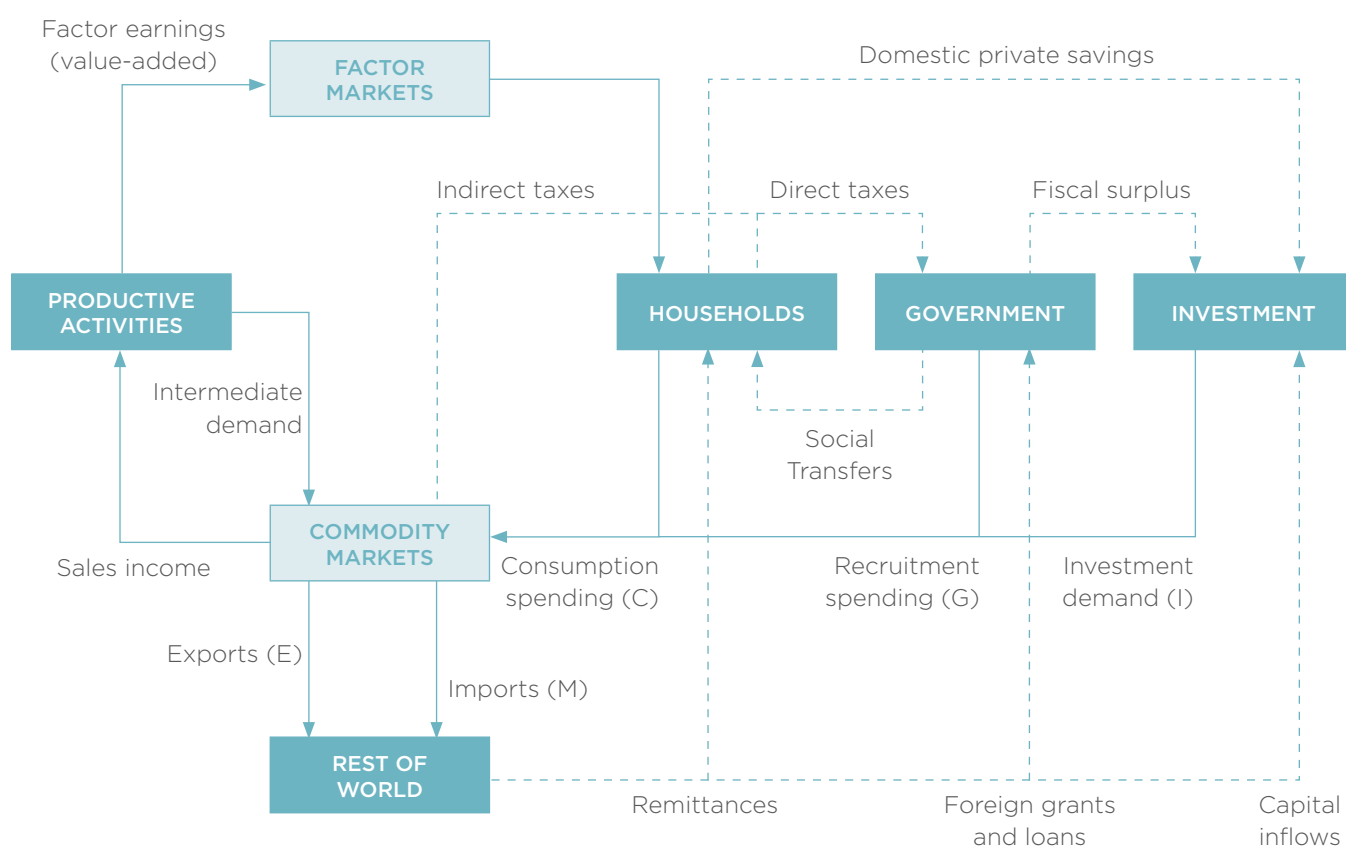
Factor earnings (value-added)

FACTOR MARKETS

Domestic private savings

Indirect taxes

Direct taxes

Fiscal surplus

PRODUCTIVE ACTIVITIES

HOUSEHOLDS

GOVERNMENT

INVESTMENT

Intermediate demand

Social Transfers

COMMODITY MARKETS

Sales income

Consumption spending (C)

Recruitment spending (G)

Investment demand (I)

Exports (E)

Imports (M)

REST OF WORLD

Remittances

Foreign grants and loans

Capital inflows